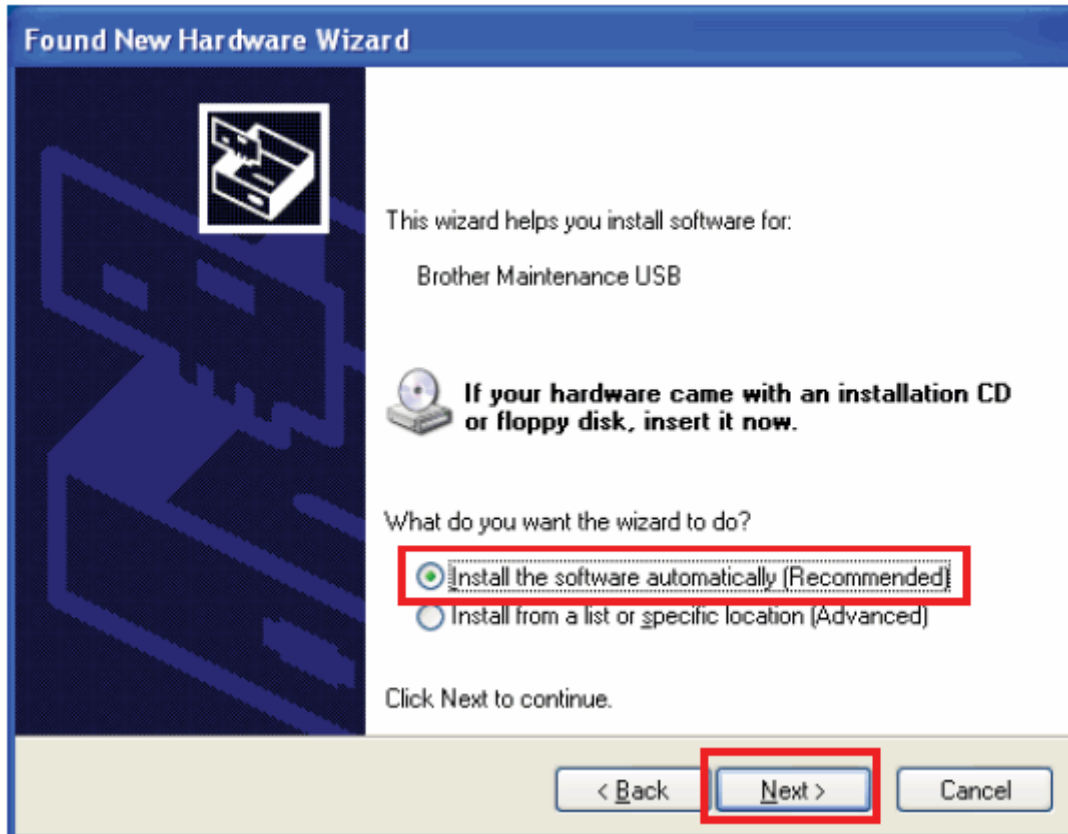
Found New Hardware Wizard

This wizard helps you install software for:

Brother Maintenance USB

If your hardware came with an installation CD or floppy disk, insert it now.

What do you want the wizard to do?

Install the software automatically (Recommended)

Install from a list or specific location (Advanced)

Click Next to continue.

< Back

Next >

Cancel